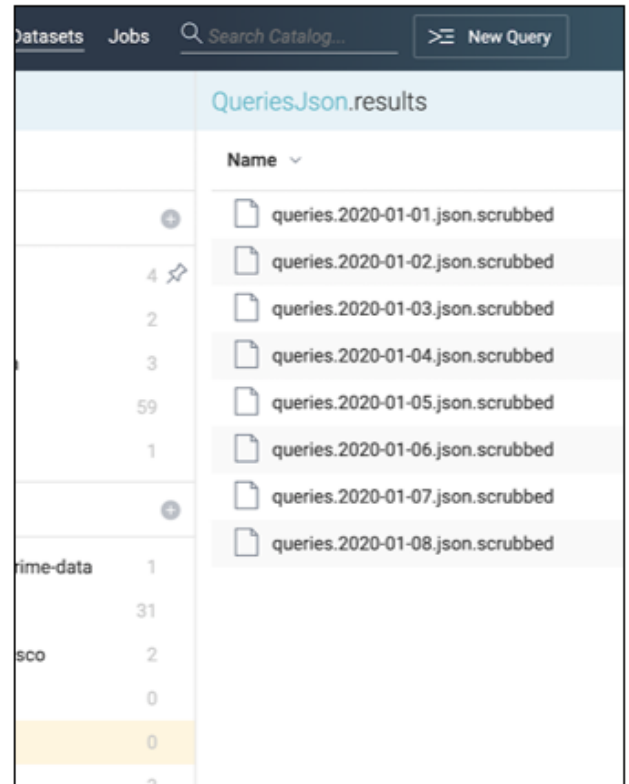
Datasets Jobs Search Catalog... New Query

QueriesJson.results

Name

4
2
3
59
1

rime-data 1
31
sco 2
0
0

queries.2020-01-01.json.scrubbed
queries.2020-01-02.json.scrubbed
queries.2020-01-03.json.scrubbed
queries.2020-01-04.json.scrubbed
queries.2020-01-05.json.scrubbed
queries.2020-01-06.json.scrubbed
queries.2020-01-07.json.scrubbed
queries.2020-01-08.json.scrubbed